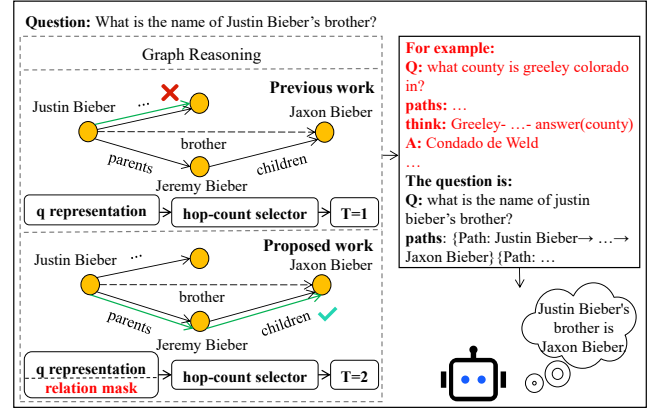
**Question:** What is the name of Justin Bieber's brother?

Graph Reasoning

Previous work

Justin Bieber

…

Jaxon Bieber

brother

parents

children

Jeremy Bieber

q representation

hop-count selector

T=1

Proposed work

Justin Bieber

…

Jaxon Bieber

brother

parents

children

Jeremy Bieber

q representation

relation mask

hop-count selector

T=2

**For example:**
**Q:** what county is greeley colorado in?
**paths:** …
**think:** Greeley- …- answer(county)
**A:** Condado de Weld
…
**The question is:**
**Q:** what is the name of justin bieber's brother?
**paths**: {Path: Justin Bieber→ …→ Jaxon Bieber} {Path: …

Justin Bieber's brother is Jaxon Bieber